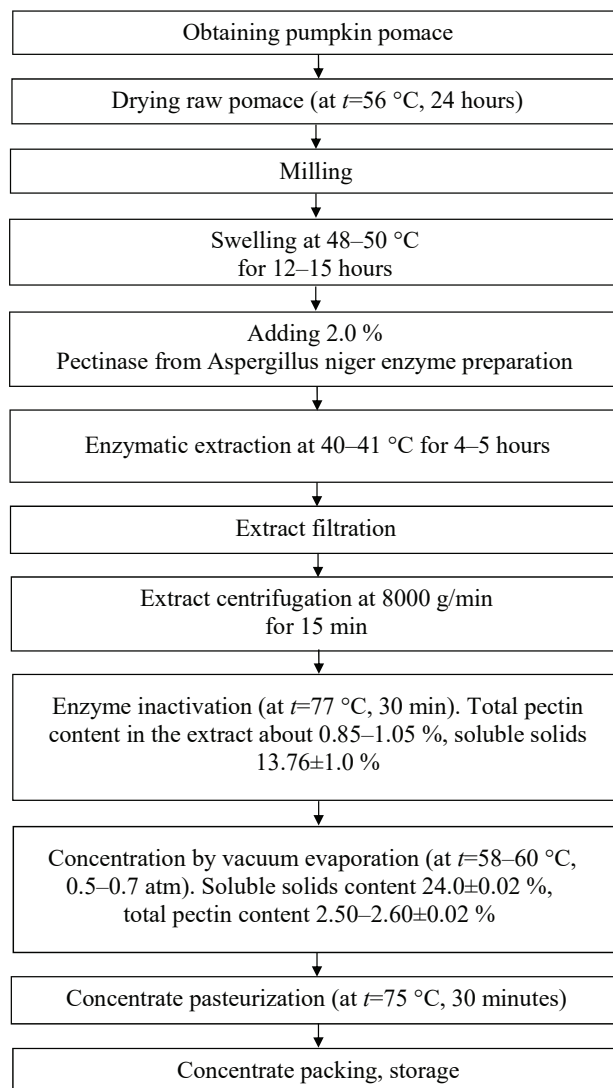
Obtaining pumpkin pomace

Drying raw pomace (at $t$=56 °C, 24 hours)

Milling

Swelling at 48–50 °C
for 12–15 hours

Adding 2.0 %
Pectinase from Aspergillus niger enzyme preparation

Enzymatic extraction at 40–41 °C for 4–5 hours

Extract filtration

Extract centrifugation at 8000 g/min
for 15 min

Enzyme inactivation (at $t$=77 °C, 30 min). Total pectin content in the extract about 0.85–1.05 %, soluble solids 13.76±1.0 %

Concentration by vacuum evaporation (at $t$=58–60 °C, 0.5–0.7 atm). Soluble solids content 24.0±0.02 %, total pectin content 2.50–2.60±0.02 %

Concentrate pasteurization (at $t$=75 °C, 30 minutes)

Concentrate packing, storage